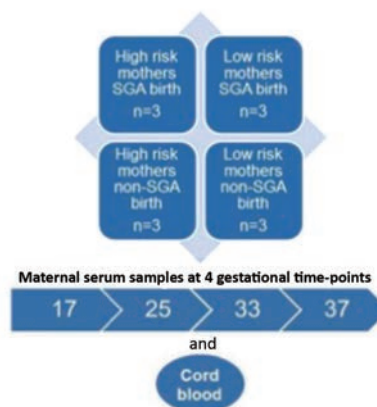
High risk mothers SGA birth

n=3

Low risk mothers SGA birth

n=3

High risk mothers non-SGA birth

n=3

Low risk mothers non-SGA birth

n=3

Maternal serum samples at 4 gestational time-points

17

25

33

37

and

Cord blood